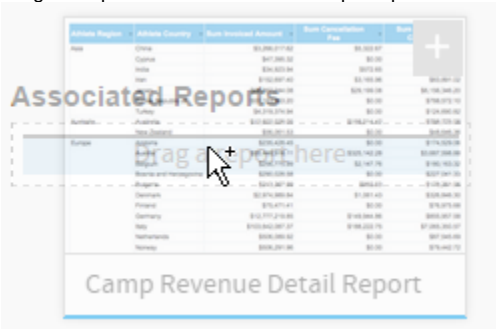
| Athlete Region | Athlete Country | Sum Invoiced Amount | Sum Cancellation Fee | Sum |
|---|---|---|---|---|
| Asia | China | $3,286,017.62 | $5,322.57 | |
| | Cyprus | $47,265.32 | $0.00 | |
| | India | $30,923.94 | $572.94 | |
| | Iran | $132,697.40 | $3,150.96 | $63,861.02 |
| | | | $26,184.06 | $6,156,346.20 |
| | | | $0.00 | $788,072.10 |
| | | | $0.00 | $128,690.62 |
| | Turkey | $4,316,374.84 | $0.00 | $123,690.62 |
| Australia | Australia | $12,022,229.02 | $178,214.47 | $788,775.08 |
| | New Zealand | $35,351.53 | $0.00 | $48,048.28 |
| Europe | Austria | $235,428.45 | $0.00 | $174,528.08 |
| | Belarus | | $325,142.28 | $2,667,966.69 |
| | Belgium | | $2,147.76 | $180,163.82 |
| | Bosnia and Herzegovina | $280,228.08 | $0.00 | $227,047.33 |
| | Bulgaria | $412,367.96 | $655.01 | $175,261.06 |
| | Denmark | $2,978,468.04 | $1,297.45 | $2,246,852.07 |
| | Finland | $75,471.41 | $0.00 | $75,675.65 |
| | Germany | $12,777,219.85 | $148,564.86 | $855,507.06 |
| | Italy | $10,642,597.37 | $186,222.75 | $7,065,360.97 |
| | Netherlands | $535,080.62 | $0.00 | $67,545.09 |
| | Norway | $505,291.96 | $0.00 | $76,442.72 |

+

Associated Reports

Drag a report here

Camp Revenue Detail Report